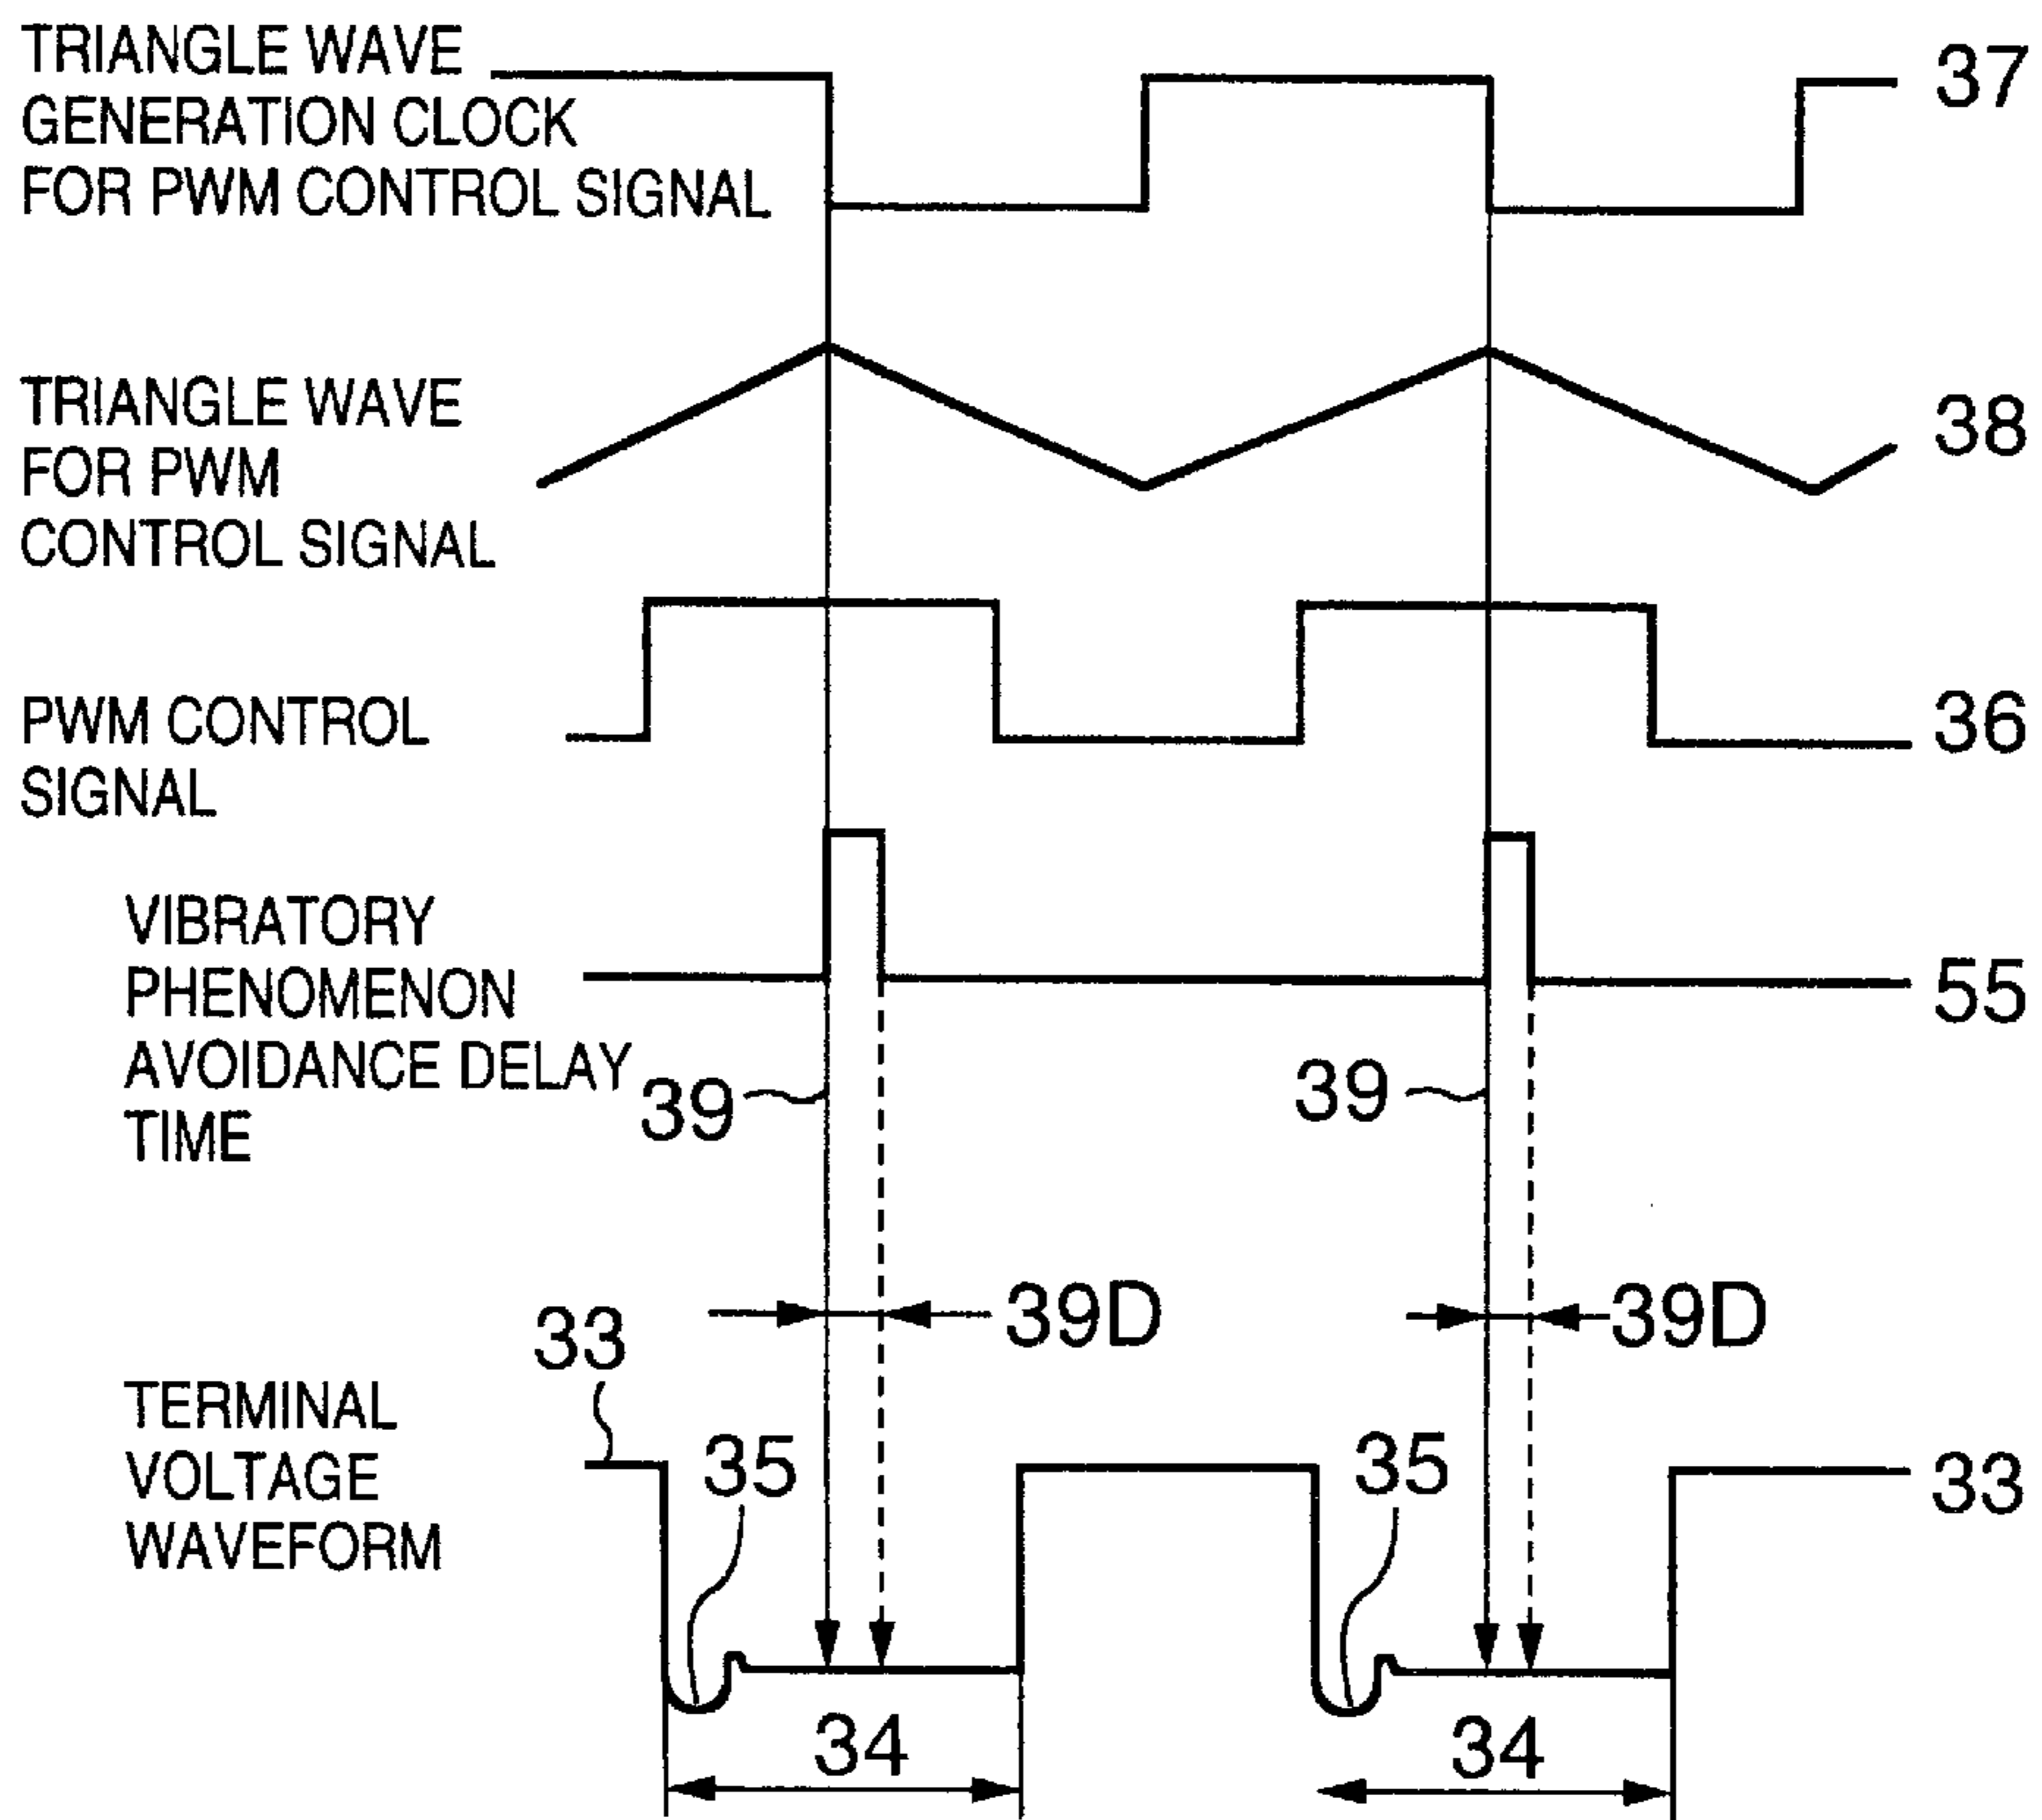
TRIANGLE WAVE GENERATION CLOCK FOR PWM CONTROL SIGNAL

37

TRIANGLE WAVE FOR PWM CONTROL SIGNAL

38

PWM CONTROL SIGNAL

36

VIBRATORY PHENOMENON AVOIDANCE DELAY TIME

55

39

39

39D

39D

33

TERMINAL VOLTAGE WAVEFORM

35

35

33

34

34